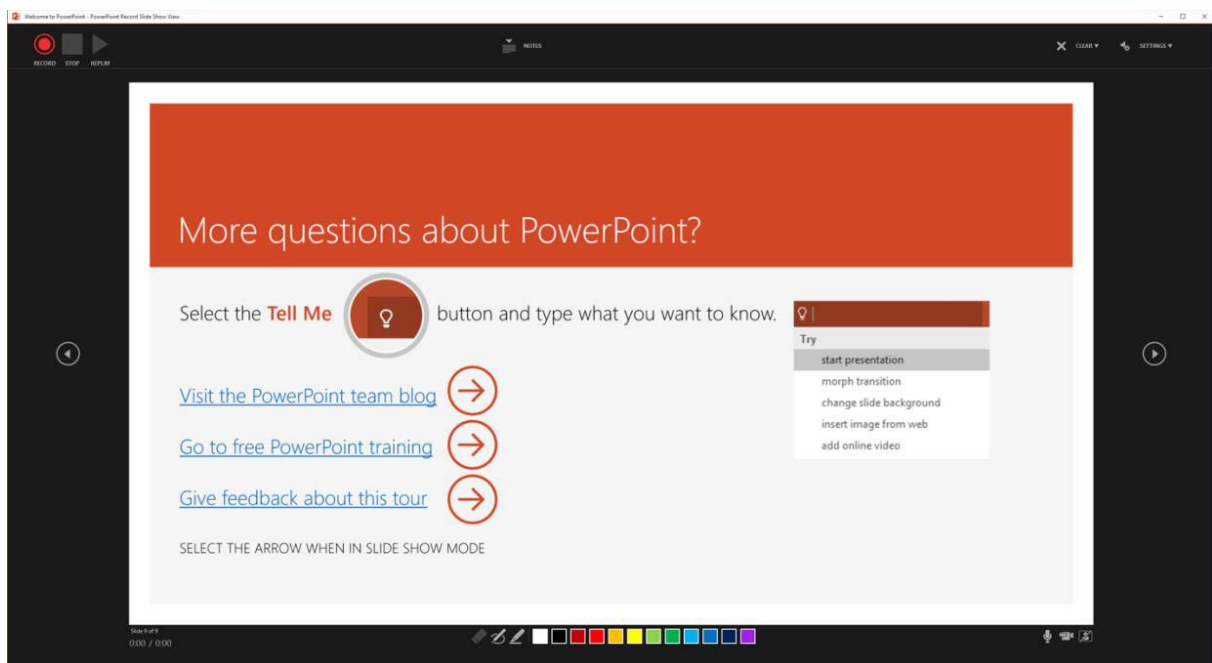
Welcome to PowerPoint - PowerPoint Record Slide Show View

RECORD STOP REPLAY

NOTES

CLEAR ▾

SETTINGS ▾

More questions about PowerPoint?

Select the Tell Me button and type what you want to know.

Try

start presentation

morph transition

change slide background

insert image from web

add online video

Visit the PowerPoint team blog

Go to free PowerPoint training

Give feedback about this tour

SELECT THE ARROW WHEN IN SLIDE SHOW MODE

Slide 9 of 9

0:00 / 0:00